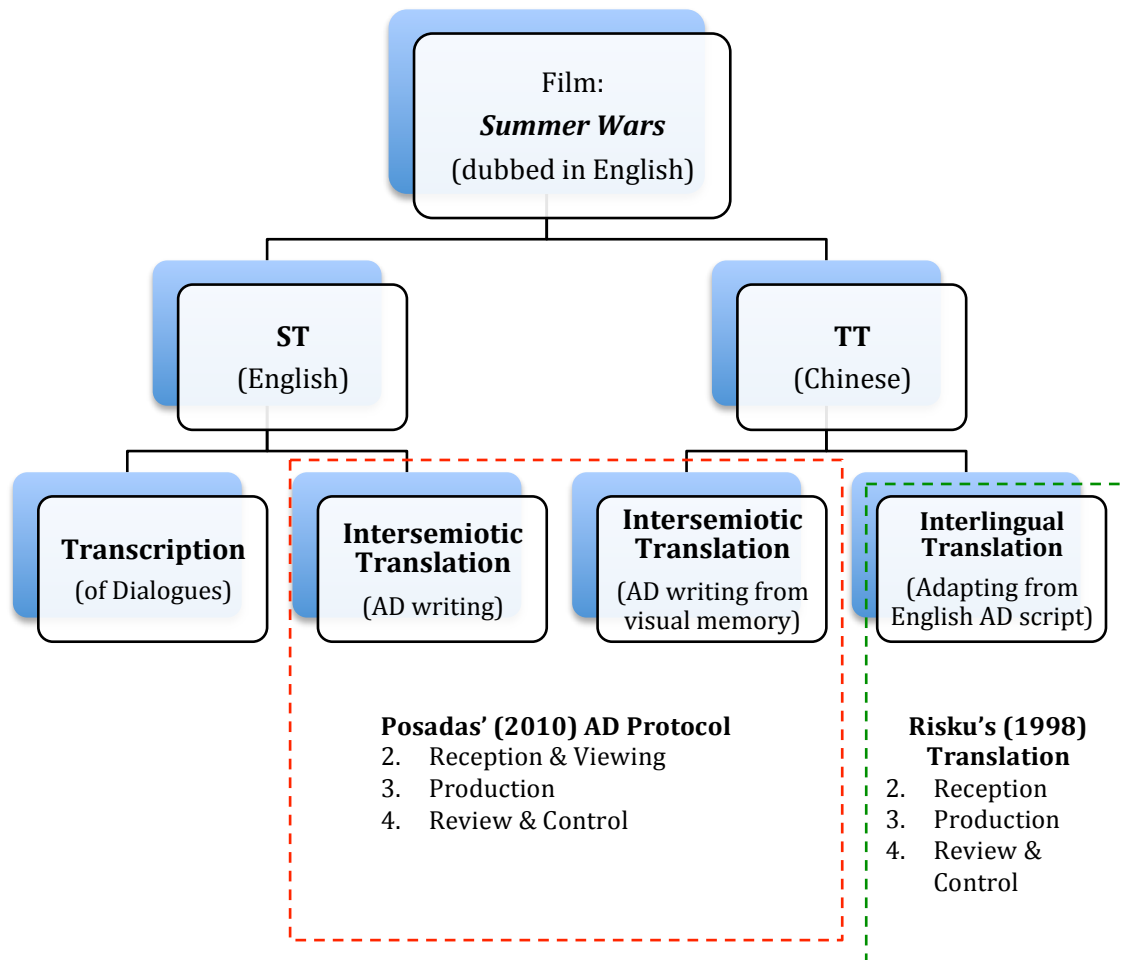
Film:
*Summer Wars*
(dubbed in English)

**ST**
(English)

**TT**
(Chinese)

**Transcription**
(of Dialogues)

**Intersemiotic Translation**
(AD writing)

**Intersemiotic Translation**
(AD writing from visual memory)

**Interlingual Translation**
(Adapting from English AD script)

**Posadas' (2010) AD Protocol**
2. Reception & Viewing
3. Production
4. Review & Control

**Risku's (1998) Translation**
2. Reception
3. Production
4. Review & Control